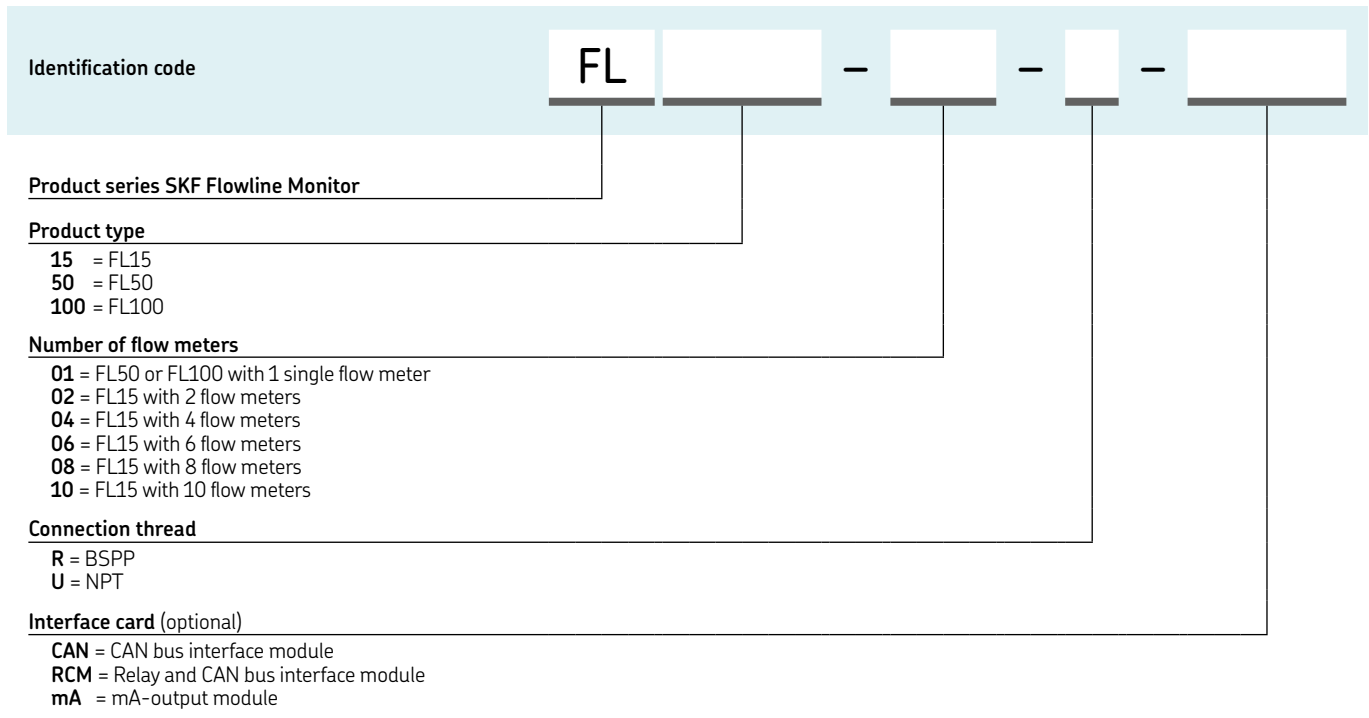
Identification code

FL – – –

Product series SKF Flowline Monitor

Product type

15 = FL15
50 = FL50
100 = FL100

Number of flow meters

01 = FL50 or FL100 with 1 single flow meter
02 = FL15 with 2 flow meters
04 = FL15 with 4 flow meters
06 = FL15 with 6 flow meters
08 = FL15 with 8 flow meters
10 = FL15 with 10 flow meters

Connection thread

R = BSPP
U = NPT

Interface card (optional)

CAN = CAN bus interface module
RCM = Relay and CAN bus interface module
mA = mA-output module